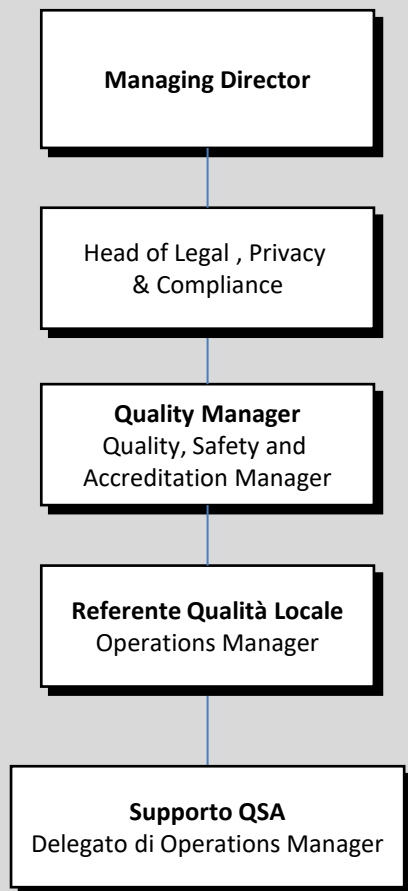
Managing Director

Head of Legal , Privacy & Compliance

Quality Manager
Quality, Safety and Accreditation Manager

Referente Qualità Locale
Operations Manager

Supporto QSA
Delegato di Operations Manager